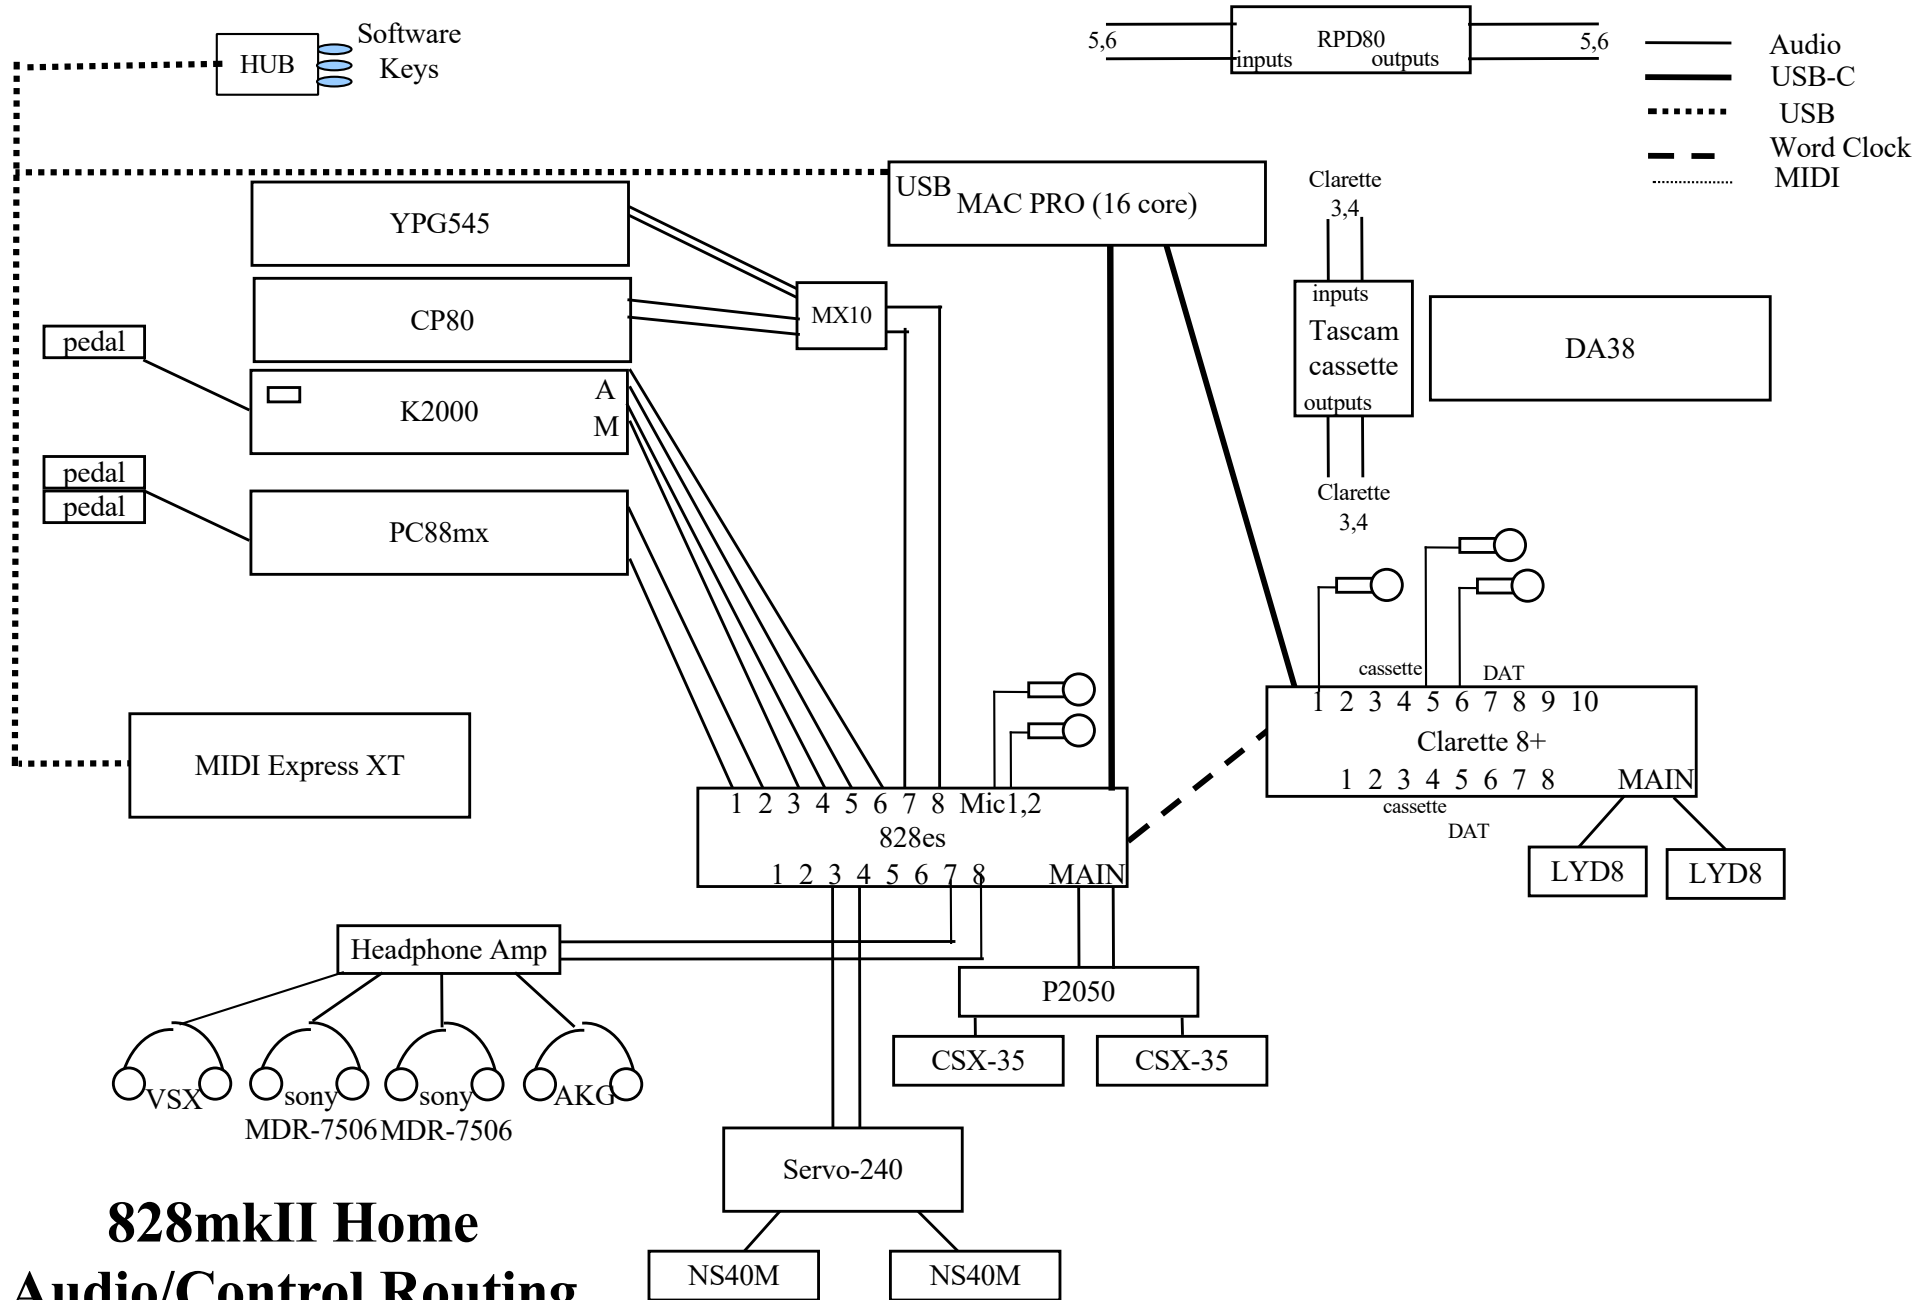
HUB

Software Keys

5,6

RPD80

inputs

outputs

5,6

Audio

USB-C

USB

Word Clock

MIDI

USB

MAC PRO (16 core)

YPG545

CP80

MX10

Clarette 3,4

inputs

Tascam cassette

outputs

Clarette 3,4

DA38

pedal

K2000

A

M

pedal

pedal

PC88mx

cassette

DAT

1 2 3 4 5 6 7 8 9 10

Clarette 8+

1 2 3 4 5 6 7 8

MAIN

cassette

DAT

LYD8

LYD8

MIDI Express XT

1 2 3 4 5 6 7 8 Mic1,2

828es

1 2 3 4 5 6 7 8

MAIN

Headphone Amp

P2050

CSX-35

CSX-35

VSX

sony MDR-7506

sony MDR-7506

AKG

Servo-240

NS40M

NS40M

828mkII Home

Audio/Control Routing